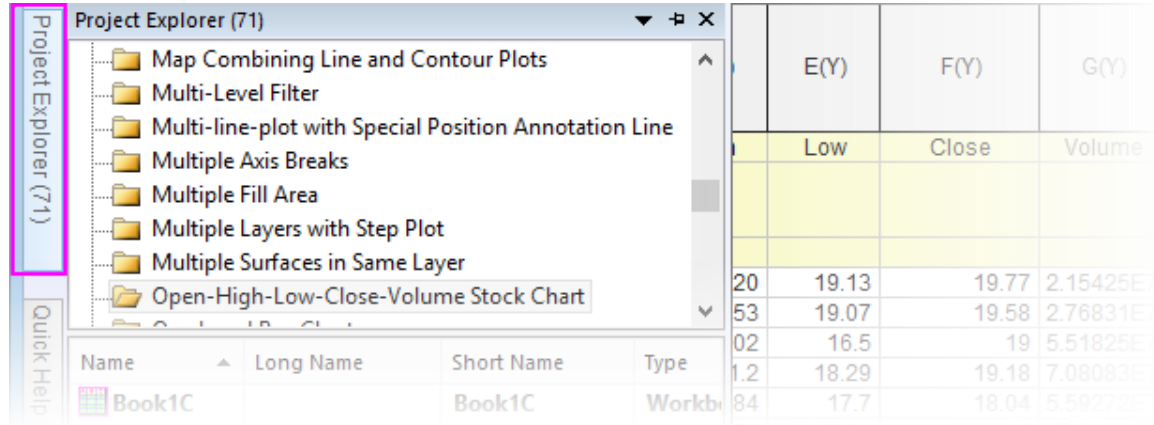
Project Explorer (71)

Quick Help

Project Explorer (71)

Map Combining Line and Contour Plots
Multi-Level Filter
Multi-line-plot with Special Position Annotation Line
Multiple Axis Breaks
Multiple Fill Area
Multiple Layers with Step Plot
Multiple Surfaces in Same Layer
Open-High-Low-Close-Volume Stock Chart
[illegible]

| Name | Long Name | Short Name | Type |
|---|---|---|---|
| Book1C | | Book1C | Workb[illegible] |

| | E(Y) | F(Y) | G(Y) |
|---|---|---|---|
| | Low | Close | Volume |
| 20 | 19.13 | 19.77 | 2.15425E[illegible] |
| 53 | 19.07 | 19.58 | 2.76831E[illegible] |
| 02 | 16.5 | 19 | 5.51825E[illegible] |
| 1.2 | 18.29 | 19.18 | 7.08083E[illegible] |
| 84 | 17.7 | 18.04 | 5.59272E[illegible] |